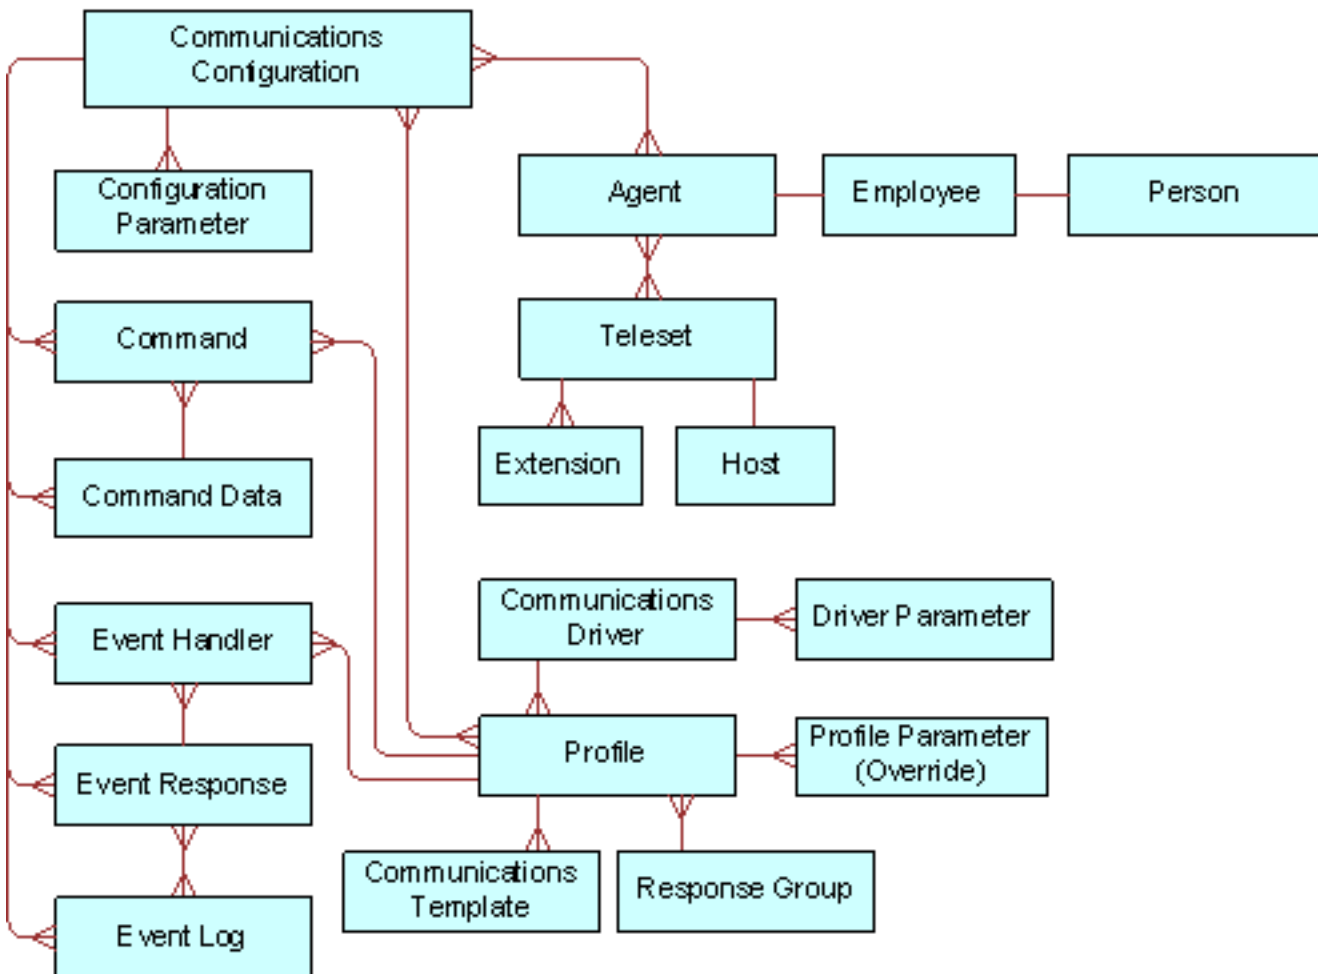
Communications Configuration

Configuration Parameter

Agent

Employee

Person

Teleset

Command

Command Data

Extension

Host

Communications Driver

Driver Parameter

Event Handler

Profile

Profile Parameter (Override)

Event Response

Communications Template

Response Group

Event Log